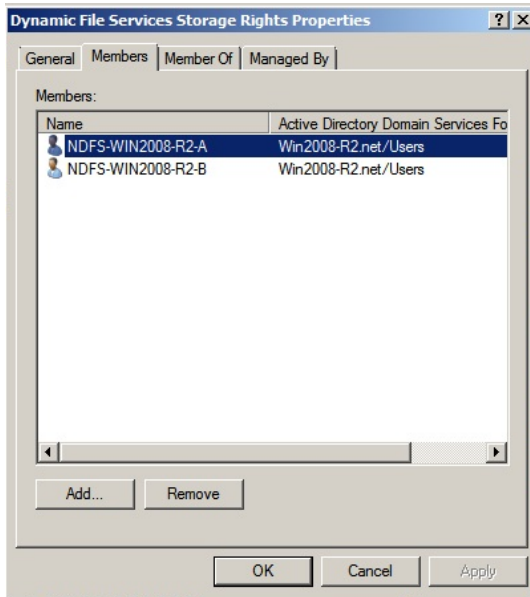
Dynamic File Services Storage Rights Properties

?

General | Members | Member Of | Managed By

Members:

| Name | Active Directory Domain Services Fo |
|---|---|
| NDFS-WIN2008-R2-A | Win2008-R2.net/Users |
| NDFS-WIN2008-R2-B | Win2008-R2.net/Users |

Add...

Remove

OK

Cancel

Apply